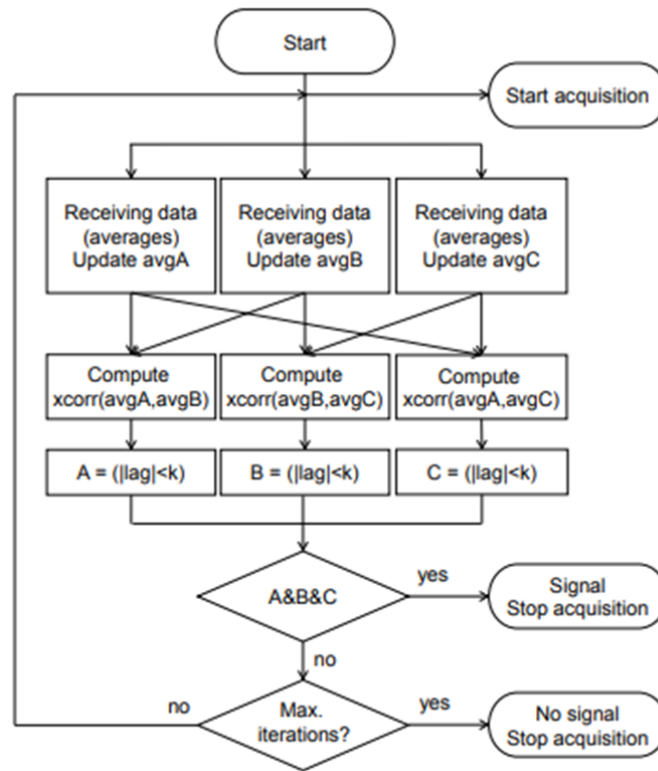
Start

Start acquisition

Receiving data (averages) Update avgA

Receiving data (averages) Update avgB

Receiving data (averages) Update avgC

Compute xcorr(avgA,avgB)

Compute xcorr(avgB,avgC)

Compute xcorr(avgA,avgC)

A = (|lag|<k)

B = (|lag|<k)

C = (|lag|<k)

A&B&C

yes

Signal Stop acquisition

no

no

Max. iterations?

yes

No signal Stop acquisition